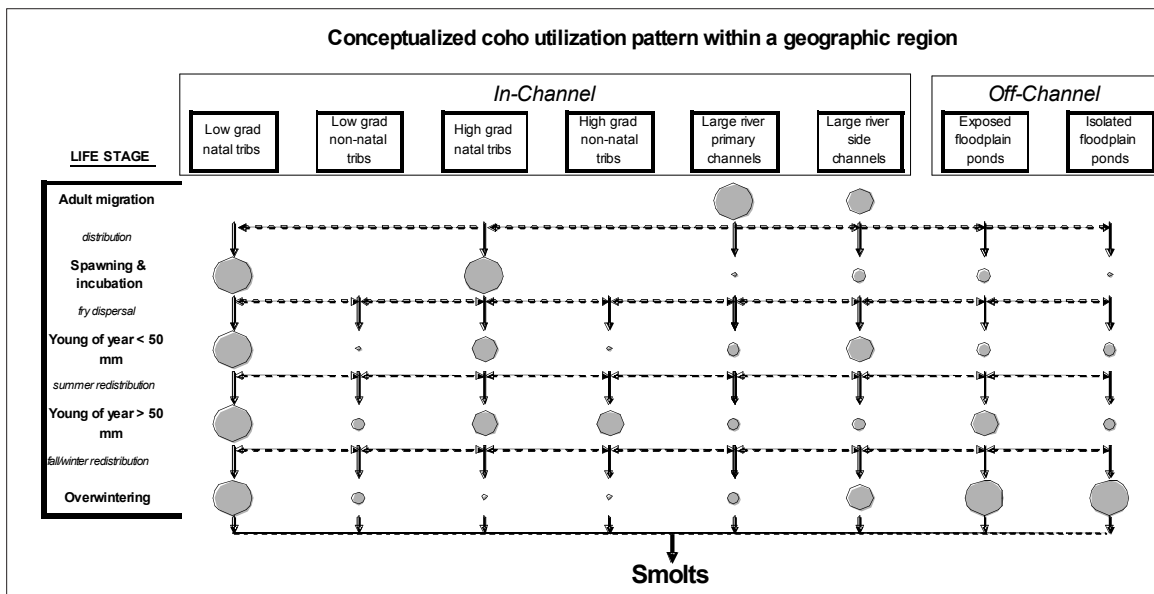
Conceptualized coho utilization pattern within a geographic region

In-Channel

Off-Channel

Low grad natal tribs

Low grad non-natal tribs

High grad natal tribs

High grad non-natal tribs

Large river primary channels

Large river side channels

Exposed floodplain ponds

Isolated floodplain ponds

LIFE STAGE

Adult migration

distribution

Spawning & incubation

fry dispersal

Young of year < 50 mm

summer redistribution

Young of year > 50 mm

fall/winter redistribution

Overwintering

Smolts